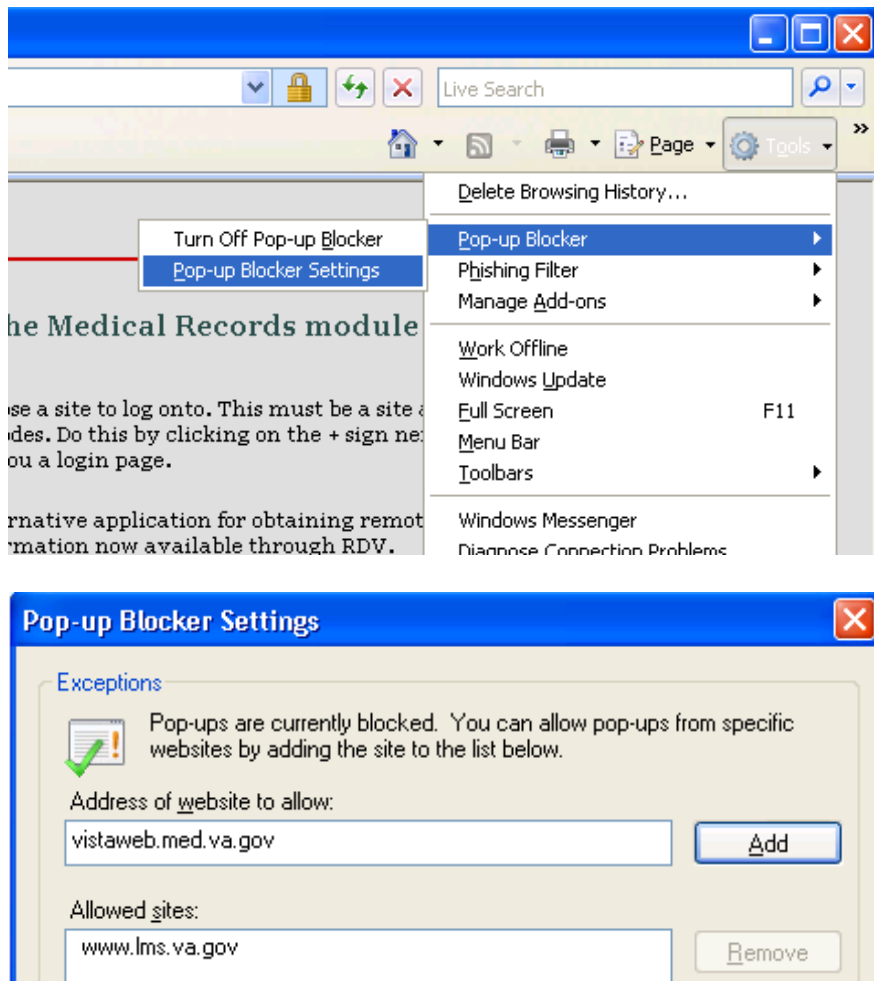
Live Search

Page

Tools

Delete Browsing History...

Turn Off Pop-up Blocker

Pop-up Blocker Settings

Pop-up Blocker

Phishing Filter

Manage Add-ons

Work Offline

Windows Update

Full Screen F11

Menu Bar

Toolbars

Windows Messenger

Diagnose Connection Problems

he Medical Records module

ose a site to log onto. This must be a site a

odes. Do this by clicking on the + sign ne

ou a login page.

rnative application for obtaining remot

rmation now available through RDV.

Pop-up Blocker Settings

Exceptions

Pop-ups are currently blocked. You can allow pop-ups from specific websites by adding the site to the list below.

Address of website to allow:

vistaweb.med.va.gov

Add

Allowed sites:

www.lms.va.gov

Remove